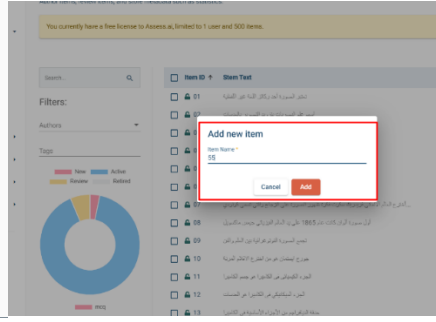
You currently have a free license to Assess.ai, limited to 1 user and 500 items.

Search

Filters:

Authors

Tags

New
Active
Review
Retired

MCQ

Item ID ↑
Stem Text
01
02
03
04
05
06
07
08
09
10
11
12
13

Add new item

Item Name *
55

Cancel
Add